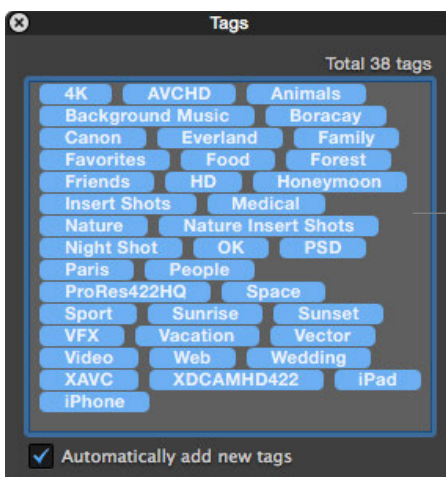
Tags

Total 38 tags

4K AVCHD Animals
Background Music Boracay
Canon Everland Family
Favorites Food Forest
Friends HD Honeymoon
Insert Shots Medical
Nature Nature Insert Shots
Night Shot OK PSD
Paris People
ProRes422HQ Space
Sport Sunrise Sunset
VFX Vacation Vector
Video Web Wedding
XAVC XDCAMHD422 iPad
iPhone

Automatically add new tags